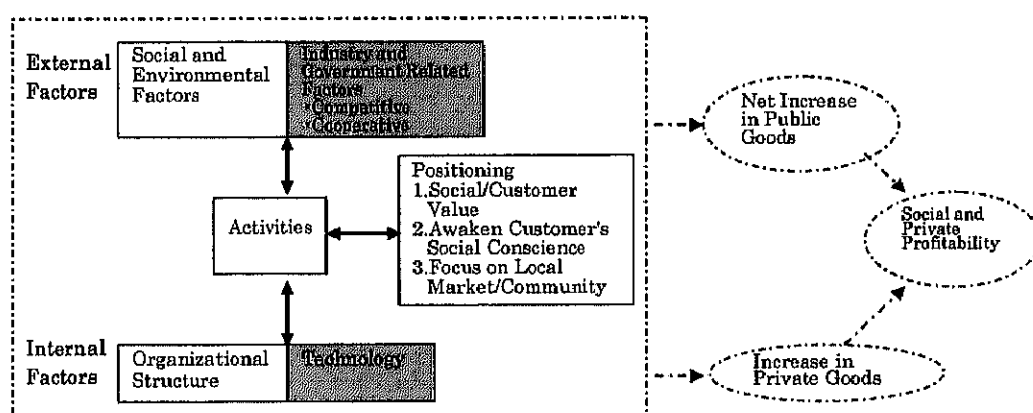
External Factors

Social and Environmental Factors

Industry and Government Related Factors
·Competitive
·Cooperative

Activities

Positioning
1.Social/Customer Value
2.Awaken Customer's Social Conscience
3.Focus on Local Market/Community

Internal Factors

Organizational Structure

Technology

Net Increase in Public Goods

Social and Private Profitability

Increase in Private Goods